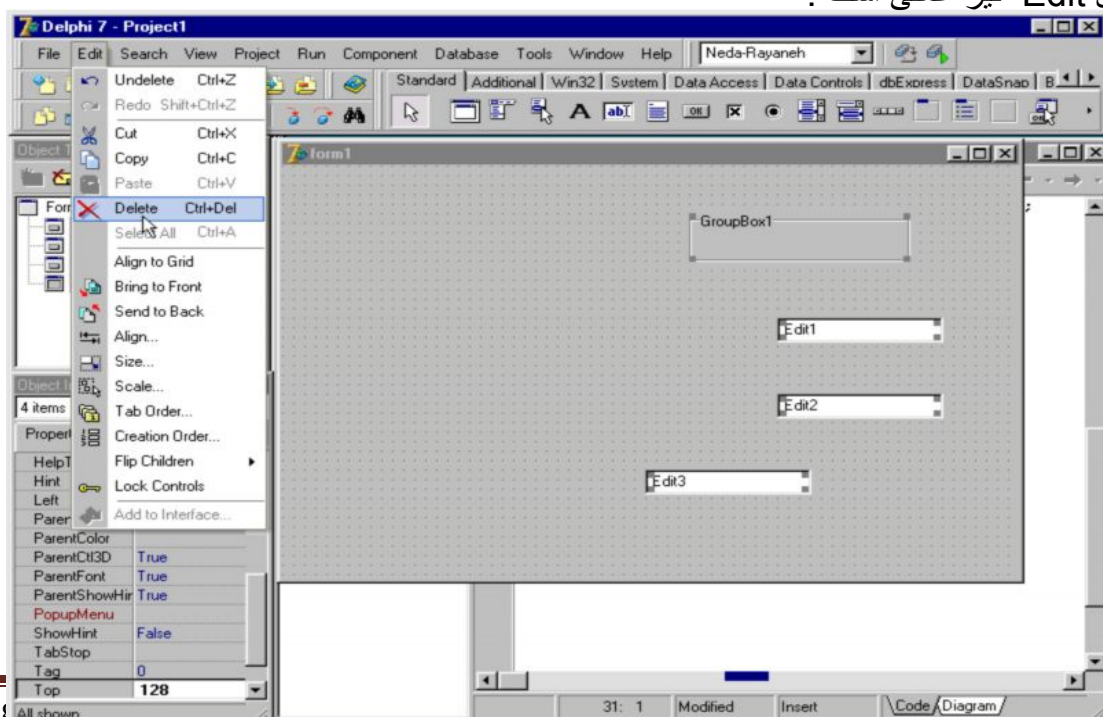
Delphi 7 - Project1

File Edit Search View Project Run Component Database Tools Window Help Neda-Rayaneh

Standard Additional Win32 System Data Access Data Controls dbExpress DataSnap B

Undelete Ctrl+Z
Redo Shift+Ctrl+Z
Cut Ctrl+X
Copy Ctrl+C
Paste Ctrl+V
Delete Ctrl+Del
Select All Ctrl+A
Align to Grid
Bring to Front
Send to Back
Align...
Size...
Scale...
Tab Order...
Creation Order...
Flip Children
Lock Controls
Add to Interface...

form1

GroupBox1

Edit1

Edit2

Edit3

4 items

Propert

| HelpT | |
|---|---|
| Hint | |
| Left | |
| Parer | |
| ParentColor | |
| ParentCtl3D | True |
| ParentFont | True |
| ParentShowHir | True |
| PopupMenu | |
| ShowHint | False |
| TabStop | |
| Tag | 0 |
| Top | 128 |

All shown

31: 1 Modified Insert Code Diagram